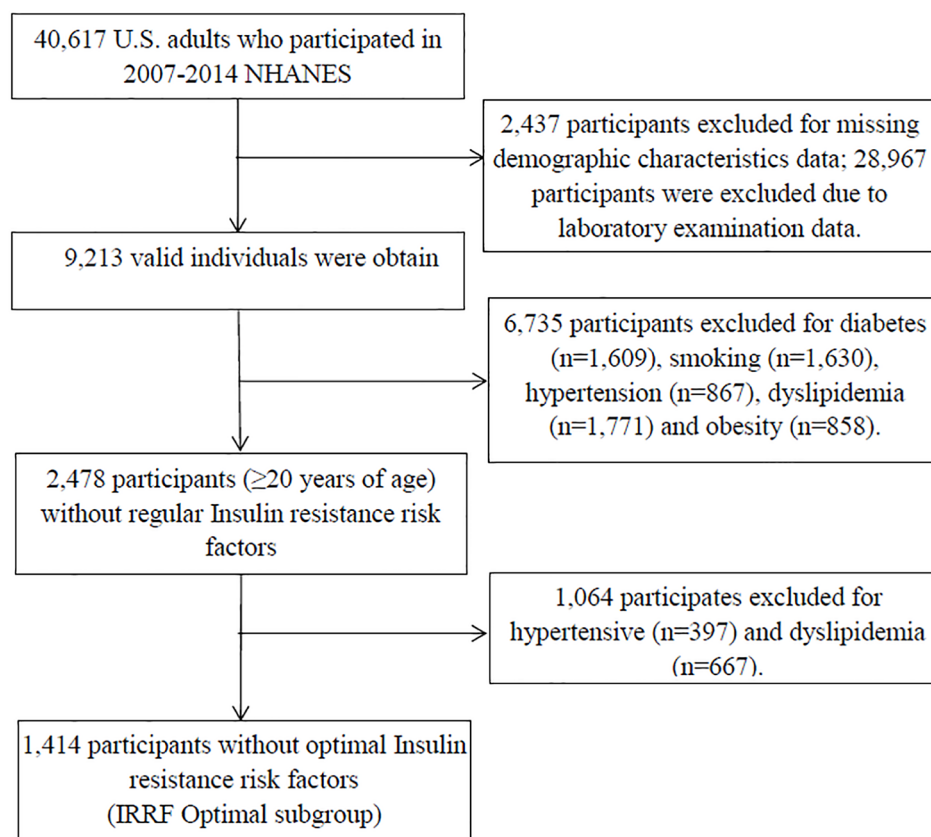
40,617 U.S. adults who participated in 2007-2014 NHANES

2,437 participants excluded for missing demographic characteristics data; 28,967 participants were excluded due to laboratory examination data.

9,213 valid individuals were obtain

6,735 participants excluded for diabetes (n=1,609), smoking (n=1,630), hypertension (n=867), dyslipidemia (n=1,771) and obesity (n=858).

2,478 participants (≥20 years of age) without regular Insulin resistance risk factors

1,064 participates excluded for hypertensive (n=397) and dyslipidemia (n=667).

1,414 participants without optimal Insulin resistance risk factors (IRRF Optimal subgroup)